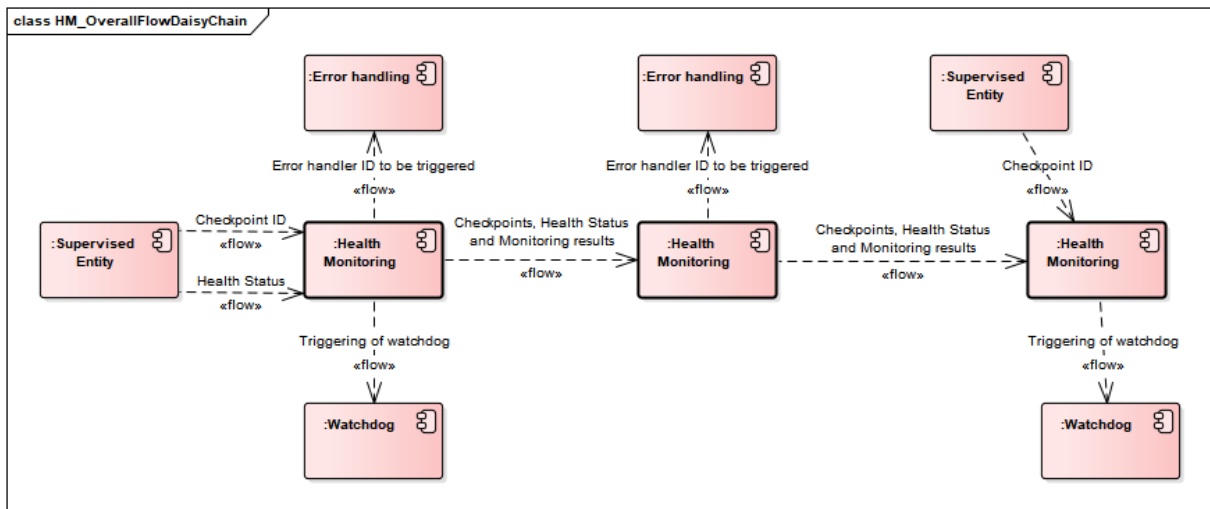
class HM_OverallFlowDaisyChain

:Error handling

:Error handling

:Supervised Entity

Error handler ID to be triggered
«flow»

Error handler ID to be triggered
«flow»

Checkpoint ID
«flow»

:Supervised Entity

Checkpoint ID
«flow»

:Health Monitoring

Checkpoints, Health Status and Monitoring results
«flow»

:Health Monitoring

Checkpoints, Health Status and Monitoring results
«flow»

:Health Monitoring

Health Status
«flow»

Triggering of watchdog
«flow»

Triggering of watchdog
«flow»

:Watchdog

:Watchdog